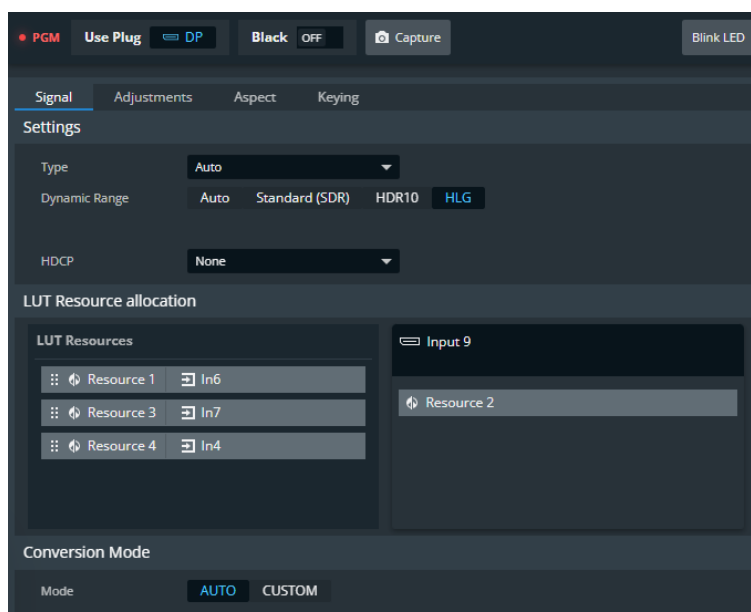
• PGM Use Plug DP Black OFF Capture Blink LED

Signal Adjustments Aspect Keying

Settings

Type Auto

Dynamic Range Auto Standard (SDR) HDR10 HLG

HDCP None

LUT Resource allocation

LUT Resources

Resource 1 In6

Resource 3 In7

Resource 4 In4

Input 9

Resource 2

Conversion Mode

Mode AUTO CUSTOM